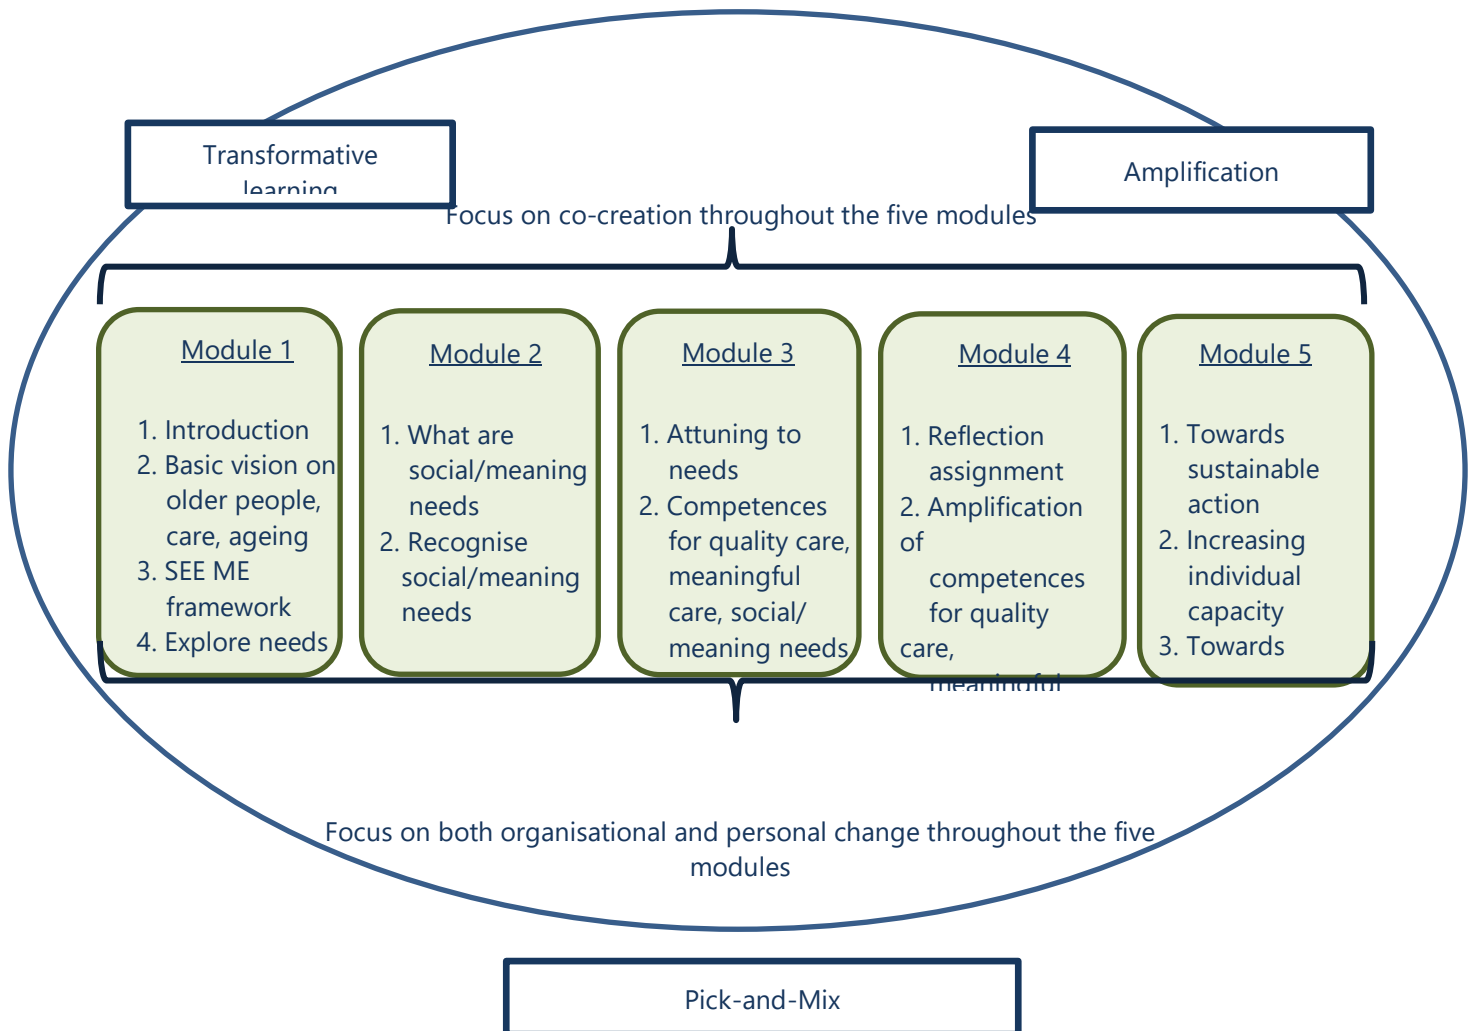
Transformative learning

Amplification

Focus on co-creation throughout the five modules

Module 1

1. Introduction
2. Basic vision on older people, care, ageing
3. SEE ME framework
4. Explore needs

Module 2

1. What are social/meaning needs
2. Recognise social/meaning needs

Module 3

1. Attuning to needs
2. Competences for quality care, meaningful care, social/ meaning needs

Module 4

1. Reflection assignment
2. Amplification of competences for quality care, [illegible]

Module 5

1. Towards sustainable action
2. Increasing individual capacity
3. Towards

Focus on both organisational and personal change throughout the five modules

Pick-and-Mix